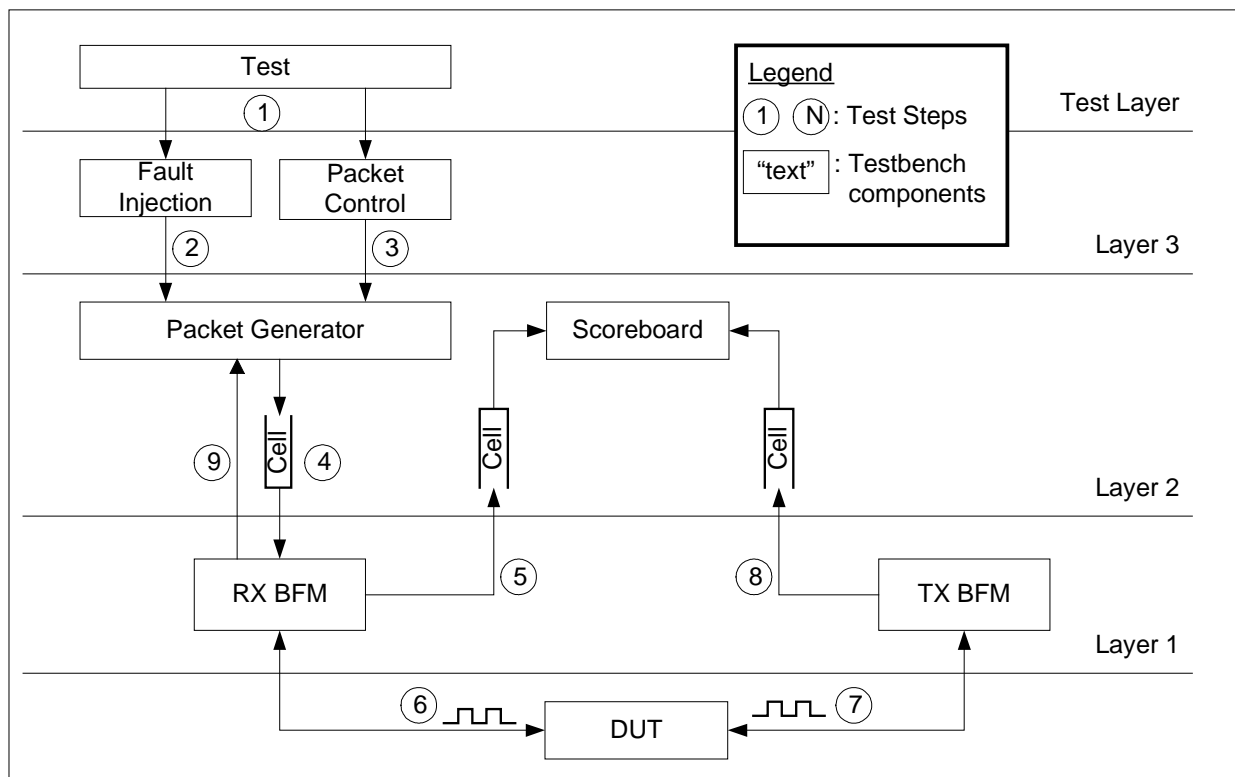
Test

1

Legend

1 N: Test Steps

"text" : Testbench components

Test Layer

Fault Injection

Packet Control

2

3

Layer 3

Packet Generator

Scoreboard

9

Cell

4

Cell

Cell

Layer 2

RX BFM

5

8

TX BFM

Layer 1

6

DUT

7